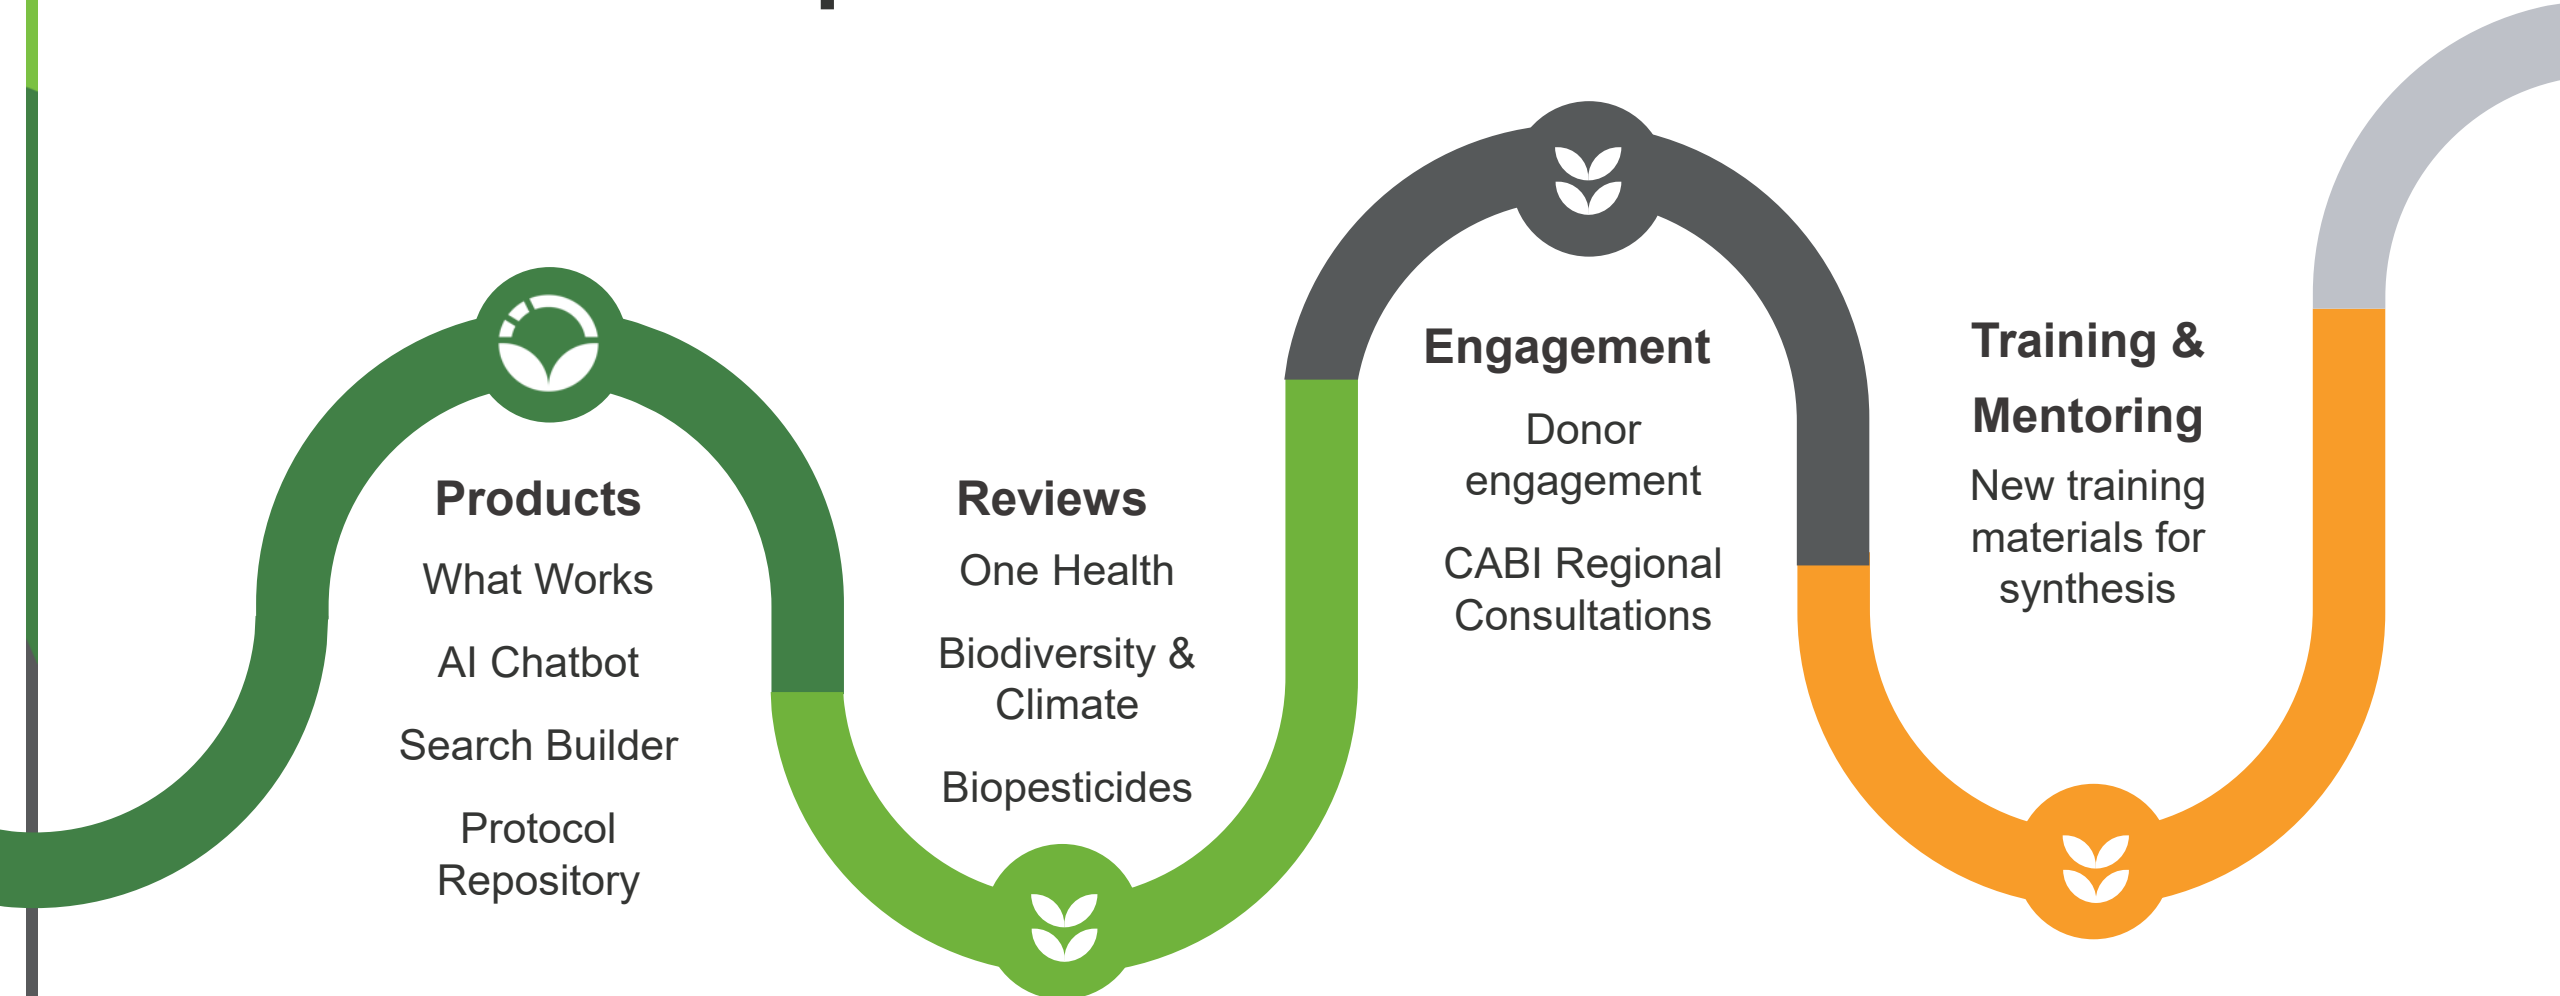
Products

What Works

AI Chatbot

Search Builder

Protocol Repository

Reviews

One Health

Biodiversity & Climate

Biopesticides

Engagement

Donor engagement

CABI Regional Consultations

Training & Mentoring

New training materials for synthesis